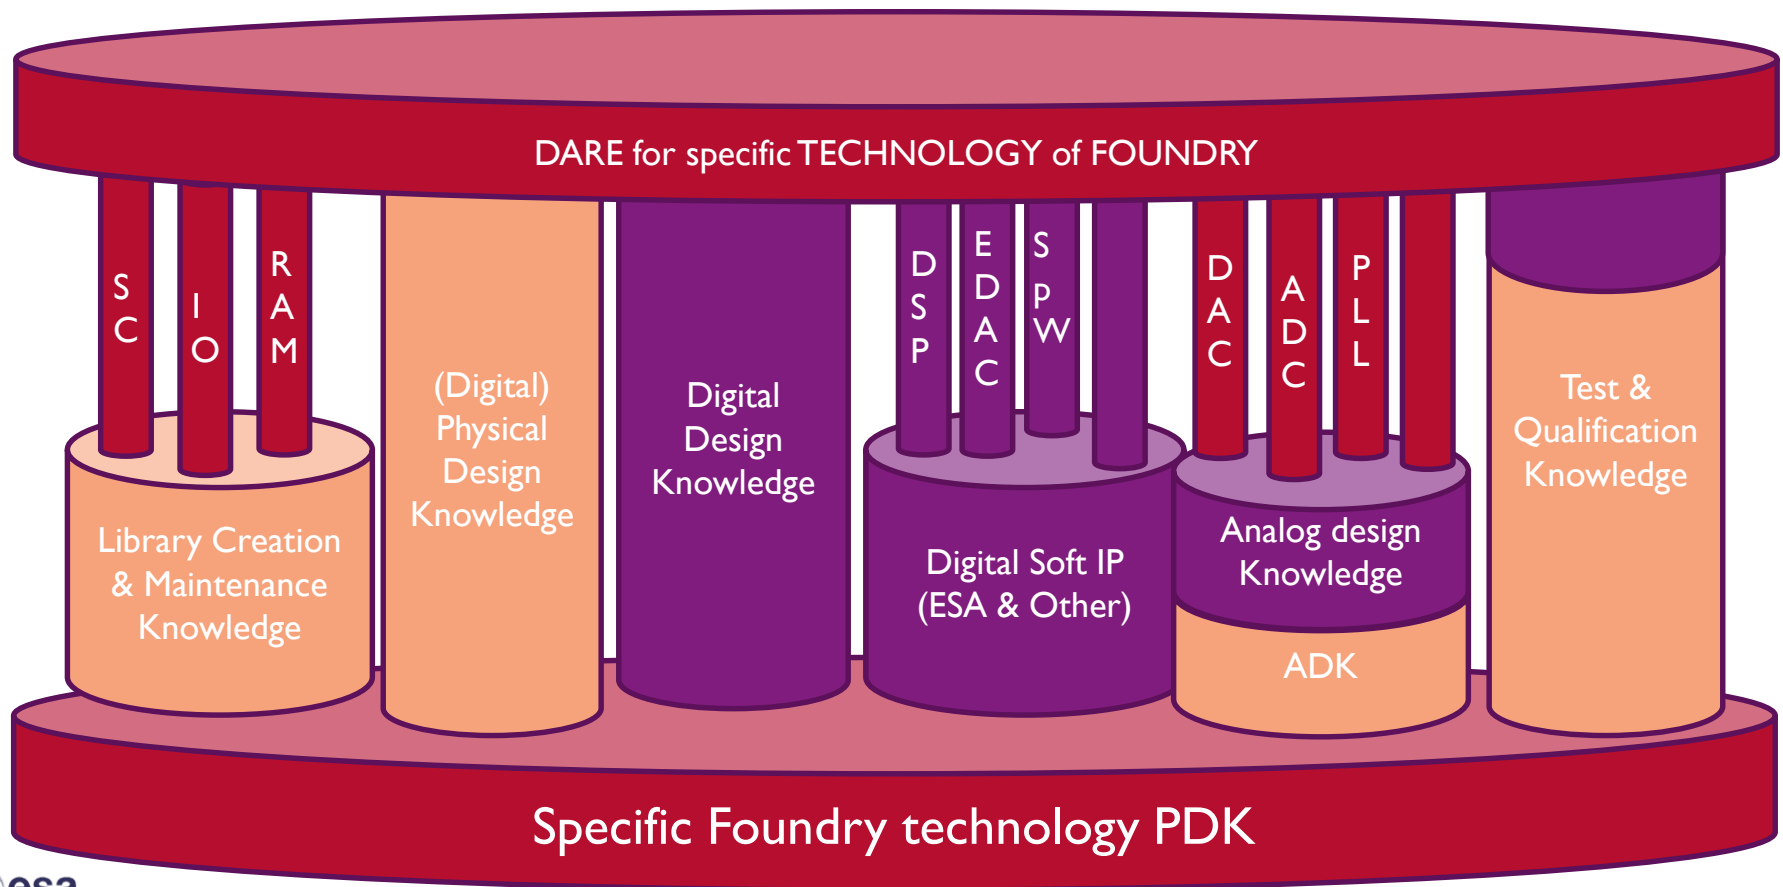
DARE for specific TECHNOLOGY of FOUNDRY

SC

IO

RAM

Library Creation & Maintenance Knowledge

(Digital) Physical Design Knowledge

Digital Design Knowledge

DSP

EDAC

SPW

Digital Soft IP (ESA & Other)

DAC

ADC

PLL

Analog design Knowledge

ADK

Test & Qualification Knowledge

Specific Foundry technology PDK

esa